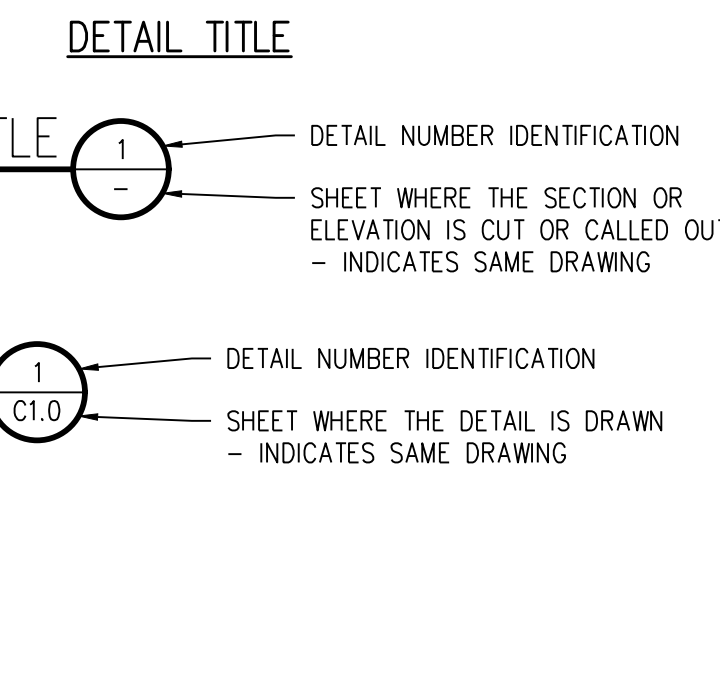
DETAIL TITLE

TLE

1

–

DETAIL NUMBER IDENTIFICATION

SHEET WHERE THE SECTION OR ELEVATION IS CUT OR CALLED OU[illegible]
– INDICATES SAME DRAWING

1

C1.0

DETAIL NUMBER IDENTIFICATION

SHEET WHERE THE DETAIL IS DRAWN
– INDICATES SAME DRAWING